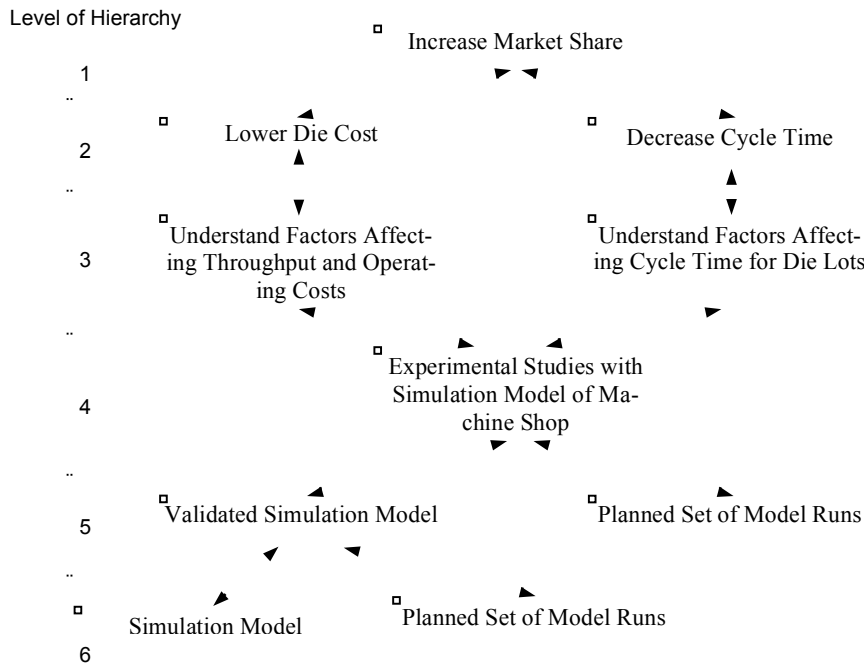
Level of Hierarchy

1

Increase Market Share

2

Lower Die Cost

Decrease Cycle Time

3

Understand Factors Affecting Throughput and Operating Costs

Understand Factors Affecting Cycle Time for Die Lots

4

Experimental Studies with Simulation Model of Machine Shop

5

Validated Simulation Model

Planned Set of Model Runs

6

Simulation Model

Planned Set of Model Runs